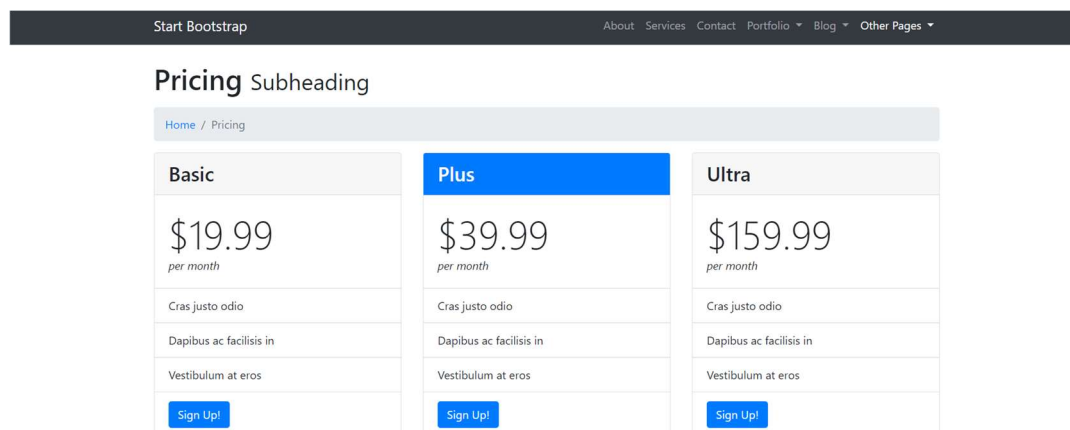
Start Bootstrap

About Services Contact Portfolio ▾ Blog ▾ Other Pages ▾

Pricing Subheading

Home / Pricing

Basic

\$19.99
per month

Cras justo odio

Dapibus ac facilisis in

Vestibulum at eros

Sign Up!

Plus

\$39.99
per month

Cras justo odio

Dapibus ac facilisis in

Vestibulum at eros

Sign Up!

Ultra

\$159.99
per month

Cras justo odio

Dapibus ac facilisis in

Vestibulum at eros

Sign Up!